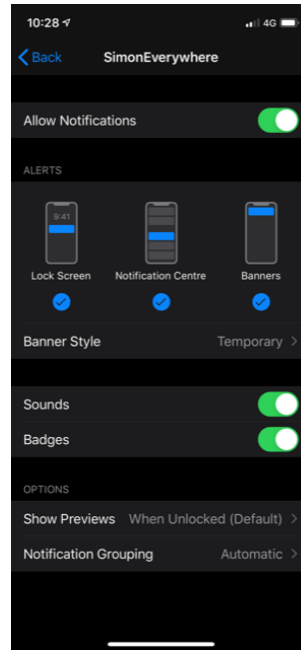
10:28
4G

Back SimonEverywhere

Allow Notifications

ALERTS

9:41

Lock Screen Notification Centre Banners

Banner Style Temporary

Sounds

Badges

OPTIONS

Show Previews When Unlocked (Default)

Notification Grouping Automatic